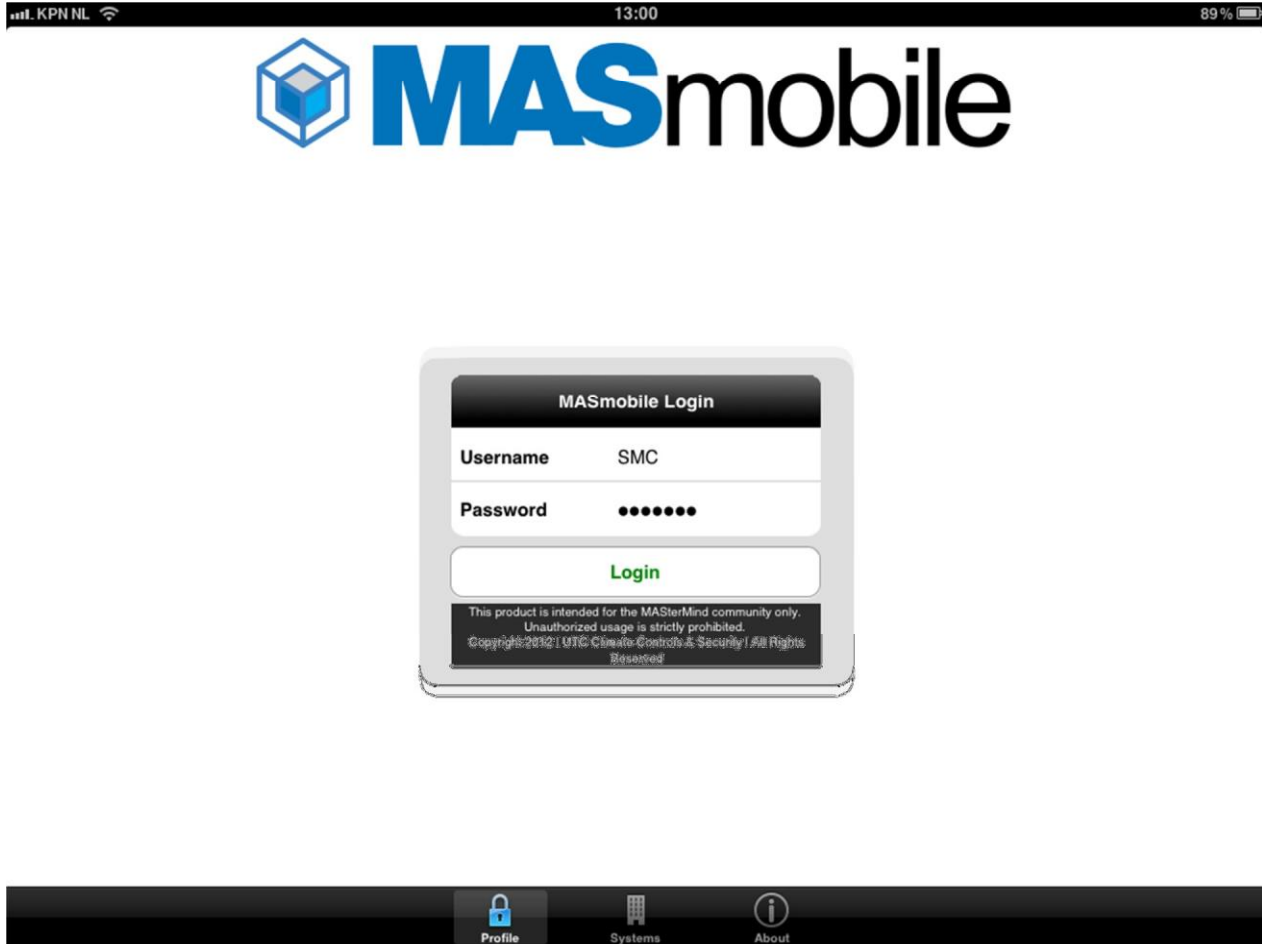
KPN NL 13:00 89 %

MASmobile

MASmobile Login

Username SMC

Password •••••••

Login

This product is intended for the MASterMind community only. Unauthorized usage is strictly prohibited. Copyright 2012 | UTC Climate Controls & Security | All Rights Reserved

Profile Systems About